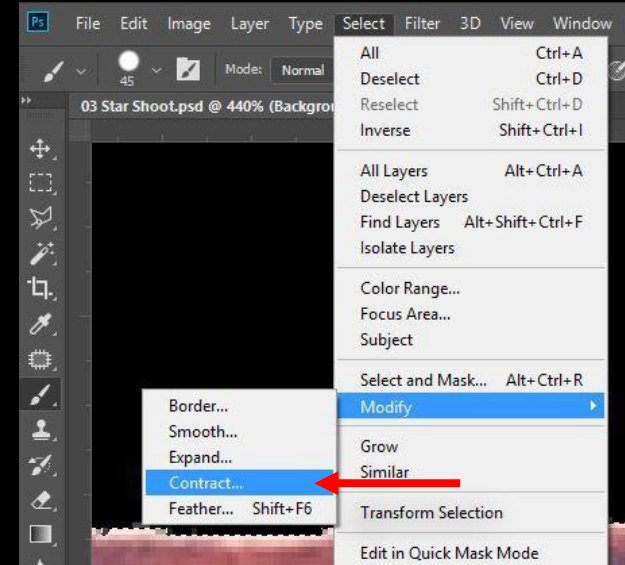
Ps File Edit Image Layer Type Select Filter 3D View Window

45 Mode: Normal

03 Star Shoot.psd @ 440% (Backgro

| | |
|---|---|
| All | Ctrl+A |
| Deselect | Ctrl+D |
| Reselect | Shift+Ctrl+D |
| Inverse | Shift+Ctrl+I |
| All Layers | Alt+Ctrl+A |
| Deselect Layers | |
| Find Layers | Alt+Shift+Ctrl+F |
| Isolate Layers | |
| Color Range... | |
| Focus Area... | |
| Subject | |
| Select and Mask... | Alt+Ctrl+R |
| Modify | |
| Grow | |
| Similar | |
| Transform Selection | |
| Edit in Quick Mask Mode | |

| | |
|---|---|
| Border... | |
| Smooth... | |
| Expand... | |
| Contract... | |
| Feather... | Shift+F6 |